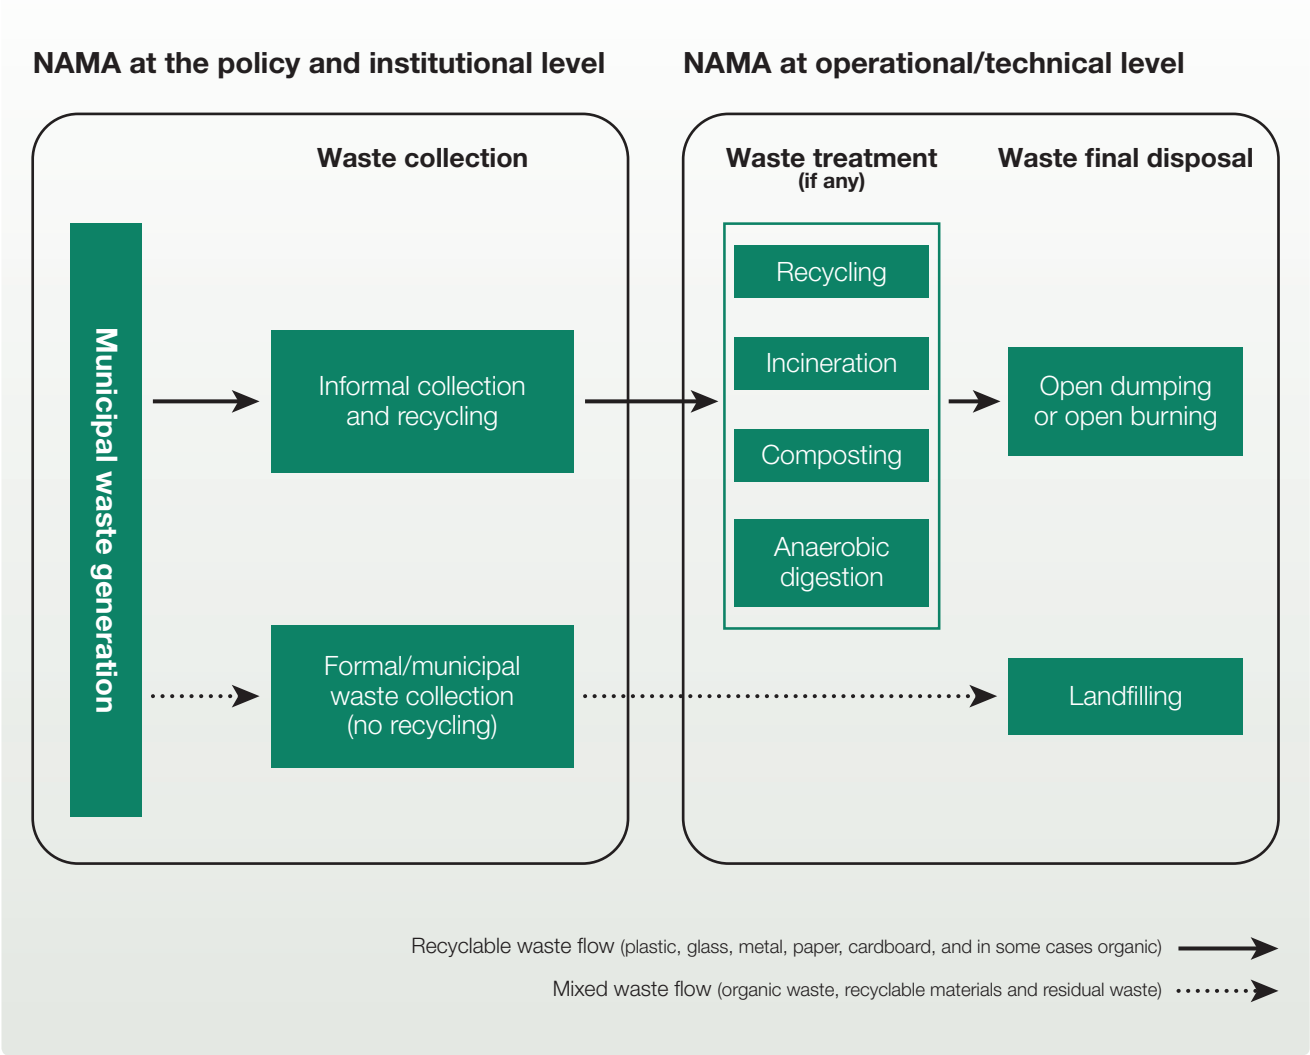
NAMA at the policy and institutional level

NAMA at operational/technical level

Waste collection

Waste treatment (if any)

Waste final disposal

Municipal waste generation

Informal collection and recycling

Formal/municipal waste collection (no recycling)

Recycling

Incineration

Composting

Anaerobic digestion

Open dumping or open burning

Landfilling

Recyclable waste flow (plastic, glass, metal, paper, cardboard, and in some cases organic)

Mixed waste flow (organic waste, recyclable materials and residual waste)